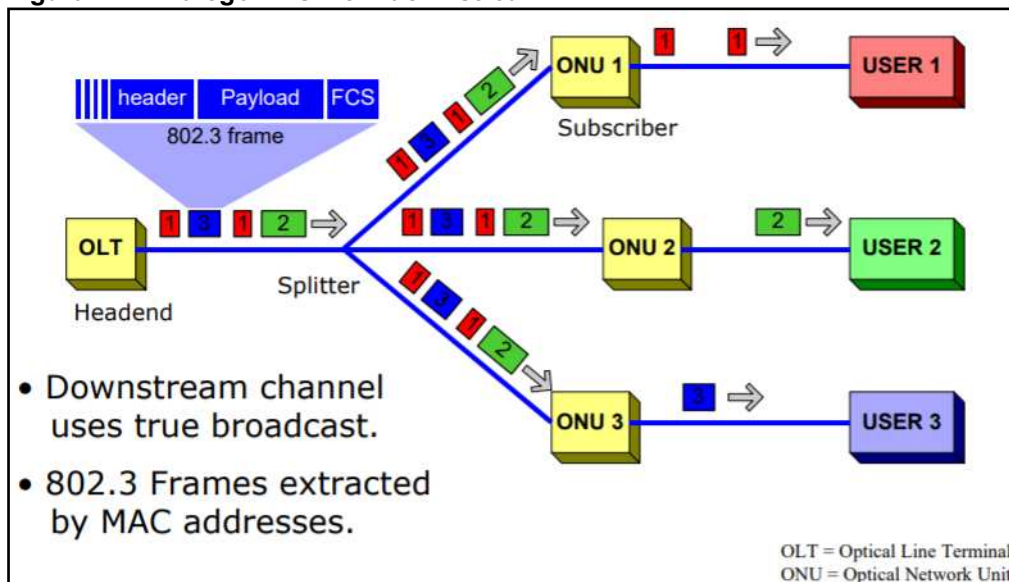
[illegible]

header Payload FCS

802.3 frame

OLT

Headend

1 3 1 2

Splitter

1 3 1 2

ONU 1

Subscriber

1

1

USER 1

1 3 1 2

ONU 2

2

USER 2

1 3 1 2

ONU 3

3

USER 3

• Downstream channel uses true broadcast.

• 802.3 Frames extracted by MAC addresses.

OLT = Optical Line Terminal
ONU = Optical Network Unit